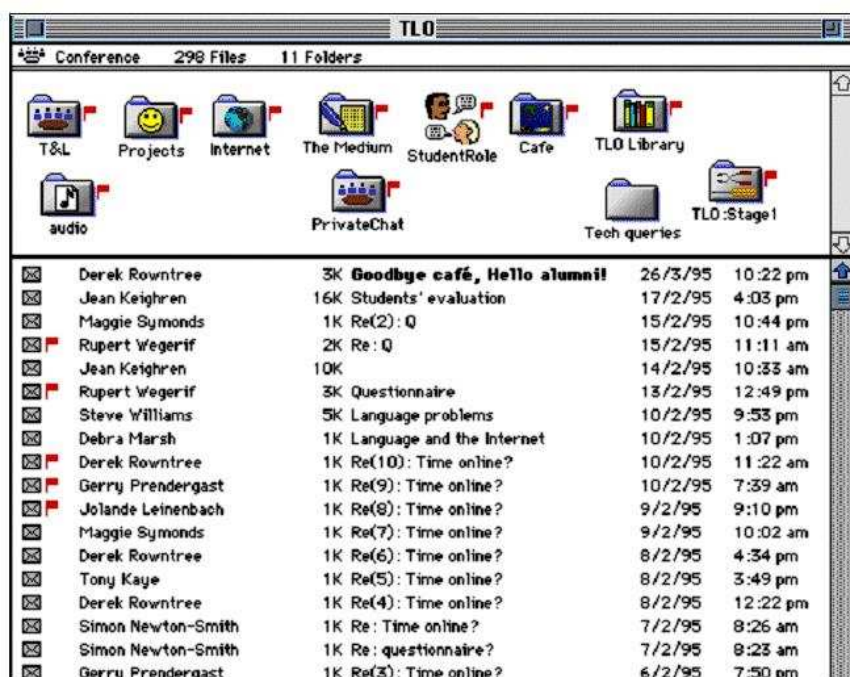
TLO

Conference 298 Files 11 Folders

T&L Projects Internet The Medium StudentRole Cafe TLO Library

audio PrivateChat Tech queries TLO:Stage1

| | | | | |
|---|---|---|---|---|
| Derek Rowntree | 3K | Goodbye café, Hello alumni! | 26/3/95 | 10:22 pm |
| Jean Keighren | 16K | Students' evaluation | 17/2/95 | 4:03 pm |
| Maggie Symonds | 1K | Re(2): Q | 15/2/95 | 10:44 pm |
| Rupert Wegerif | 2K | Re: Q | 15/2/95 | 11:11 am |
| Jean Keighren | 10K | | 14/2/95 | 10:33 am |
| Rupert Wegerif | 3K | Questionnaire | 13/2/95 | 12:49 pm |
| Steve Williams | 5K | Language problems | 10/2/95 | 9:53 pm |
| Debra Marsh | 1K | Language and the Internet | 10/2/95 | 1:07 pm |
| Derek Rowntree | 1K | Re(10): Time online? | 10/2/95 | 11:22 am |
| Gerry Prendergast | 1K | Re(9): Time online? | 10/2/95 | 7:39 am |
| Jolande Leinenbach | 1K | Re(8): Time online? | 9/2/95 | 9:10 pm |
| Maggie Symonds | 1K | Re(7): Time online? | 9/2/95 | 10:02 am |
| Derek Rowntree | 1K | Re(6): Time online? | 8/2/95 | 4:34 pm |
| Tony Kaye | 1K | Re(5): Time online? | 8/2/95 | 3:49 pm |
| Derek Rowntree | 1K | Re(4): Time online? | 8/2/95 | 12:22 pm |
| Simon Newton-Smith | 1K | Re: Time online? | 7/2/95 | 8:26 am |
| Simon Newton-Smith | 1K | Re: questionnaire? | 7/2/95 | 8:23 am |
| Gerry Prendergast | 1K | Re(3): Time online? | 6/2/95 | 7:50 pm |